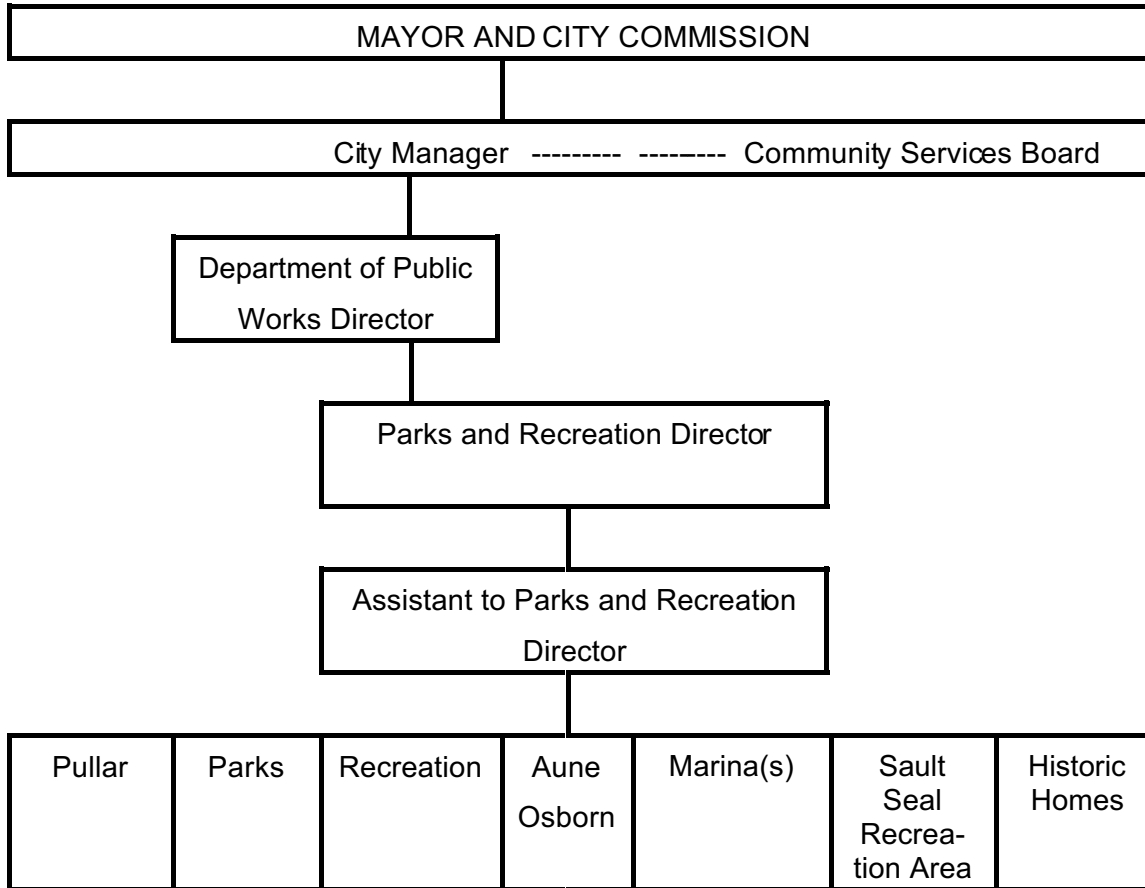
MAYOR AND CITY COMMISSION

City Manager --------- -------- Community Services Board

Department of Public Works Director

Parks and Recreation Director

Assistant to Parks and Recreation Director

| Pullar | Parks | Recreation | Aune Osborn | Marina(s) | Sault Seal Recreation Area | Historic Homes |
|---|---|---|---|---|---|---|